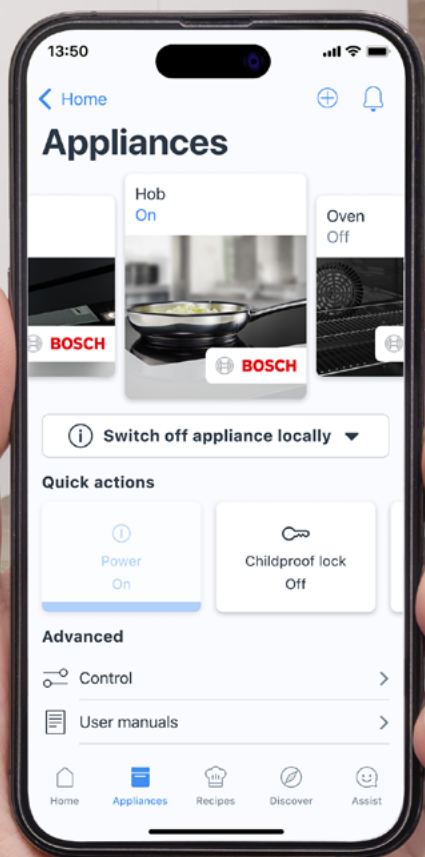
13:50

Home

Appliances

BOSCH

Hob
On

BOSCH

Oven
Off

Switch off appliance locally

Quick actions

Power
On

Childproof lock
Off

Advanced

Control

User manuals

Home
Appliances
Recipes
Discover
Assist